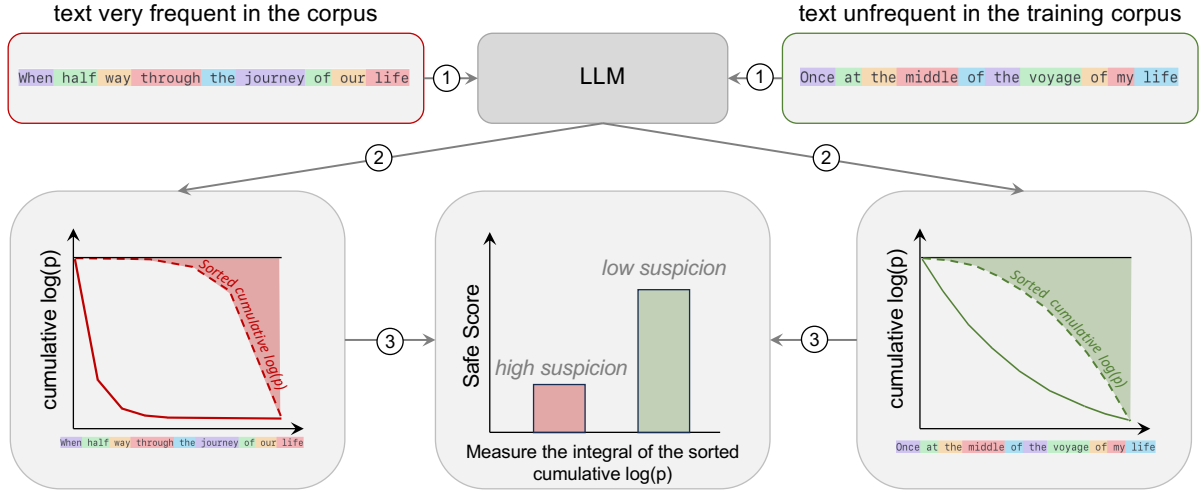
text very frequent in the corpus

text unfrequent in the training corpus

When half way through the journey of our life

1

LLM

1

Once at the middle of the voyage of my life

2

2

cumulative log(p)

Sorted cumulative log(p)

When half way through the journey of our life

3

Safe Score

low suspicion

high suspicion

Measure the integral of the sorted cumulative log(p)

3

cumulative log(p)

Sorted cumulative log(p)

Once at the middle of the voyage of my life